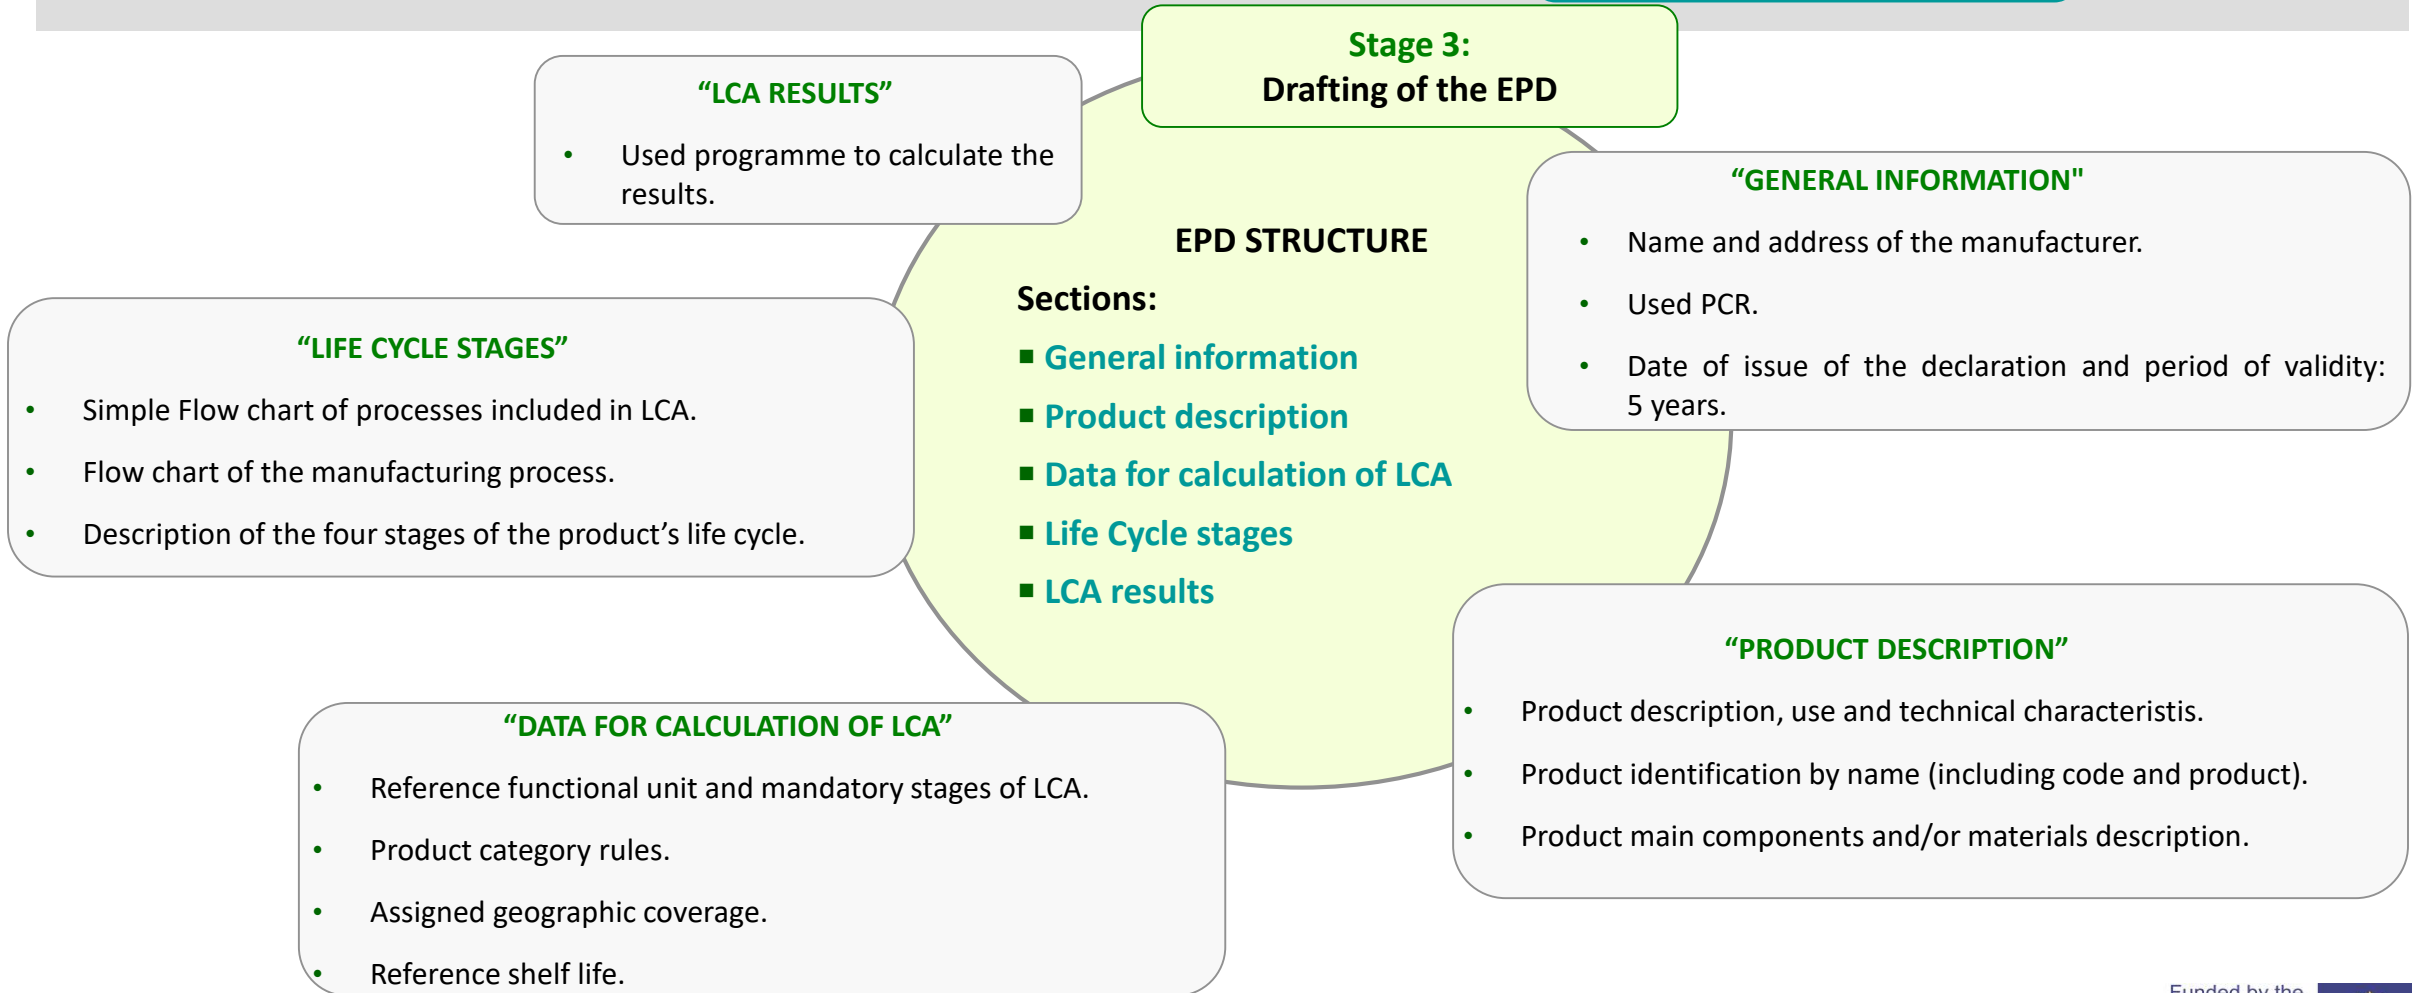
Stage 3:
Drafting of the EPD

"LCA RESULTS"

- Used programme to calculate the results.

EPD STRUCTURE

Sections:

- General information
- Product description
- Data for calculation of LCA
- Life Cycle stages
- LCA results

"GENERAL INFORMATION"

- Name and address of the manufacturer.
- Used PCR.
- Date of issue of the declaration and period of validity: 5 years.

"LIFE CYCLE STAGES"

- Simple Flow chart of processes included in LCA.
- Flow chart of the manufacturing process.
- Description of the four stages of the product's life cycle.

"PRODUCT DESCRIPTION"

- Product description, use and technical characteristis.
- Product identification by name (including code and product).
- Product main components and/or materials description.

"DATA FOR CALCULATION OF LCA"

- Reference functional unit and mandatory stages of LCA.
- Product category rules.
- Assigned geographic coverage.
- Reference shelf life.

Funded by the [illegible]